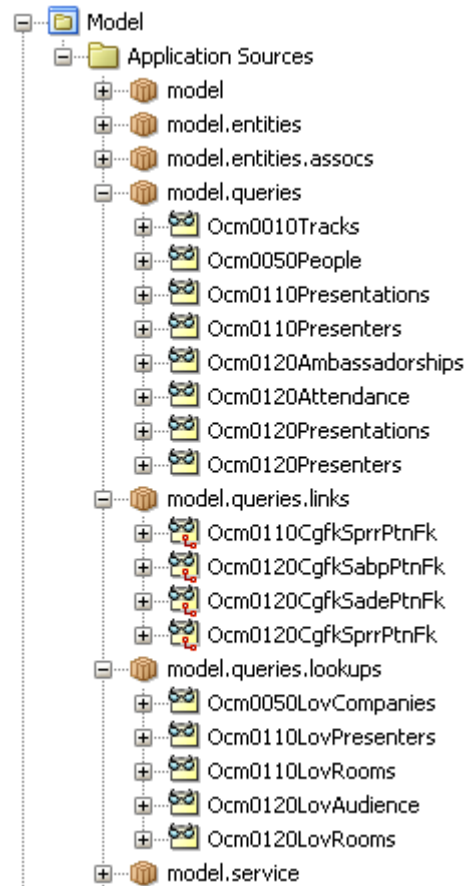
Model
Application Sources
model
model.entities
model.entities.assocs
model.queries
Ocm0010Tracks
Ocm0050People
Ocm0110Presentations
Ocm0110Presenters
Ocm0120Ambassadorships
Ocm0120Attendance
Ocm0120Presentations
Ocm0120Presenters
model.queries.links
Ocm0110CgfkSprrPtnFk
Ocm0120CgfkSabpPtnFk
Ocm0120CgfkSadePtnFk
Ocm0120CgfkSprrPtnFk
model.queries.lookups
Ocm0050LovCompanies
Ocm0110LovPresenters
Ocm0110LovRooms
Ocm0120LovAudience
Ocm0120LovRooms
model.service